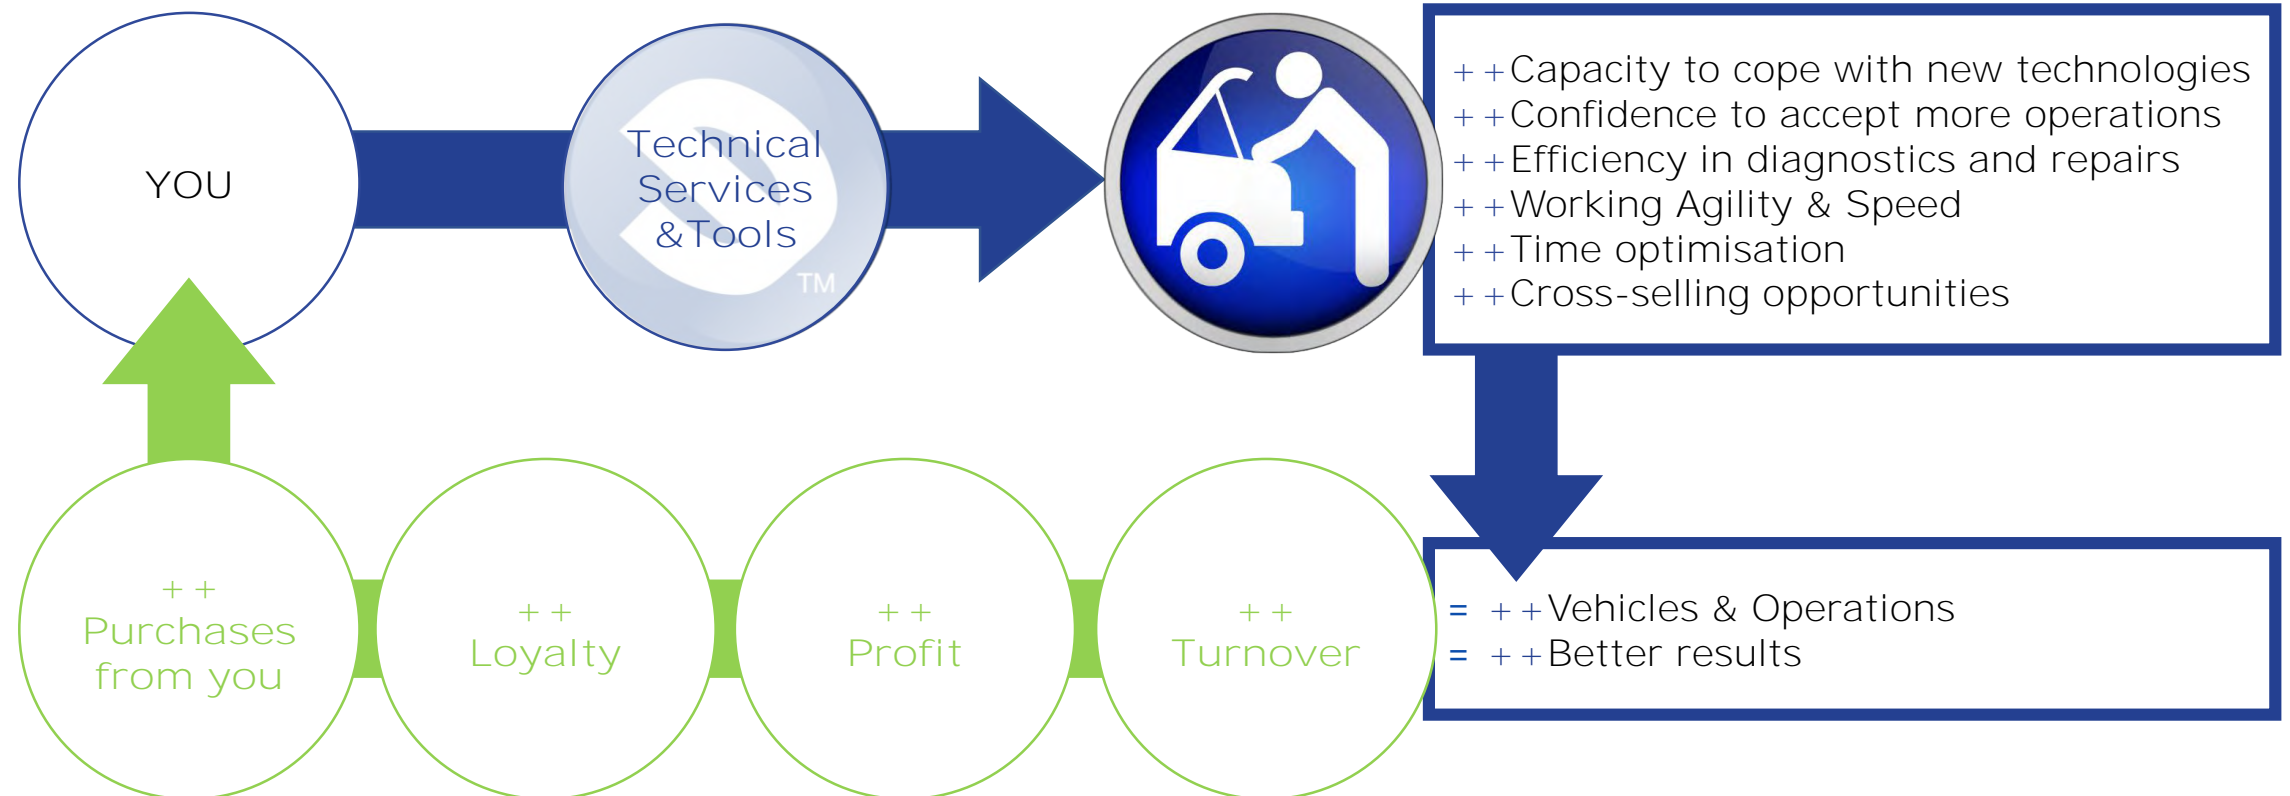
YOU

Technical Services &Tools TM

++Capacity to cope with new technologies
++Confidence to accept more operations
++Efficiency in diagnostics and repairs
++Working Agility & Speed
++Time optimisation
++Cross-selling opportunities

= ++Vehicles & Operations
= ++Better results

++ Turnover

++ Profit

++ Loyalty

++ Purchases from you